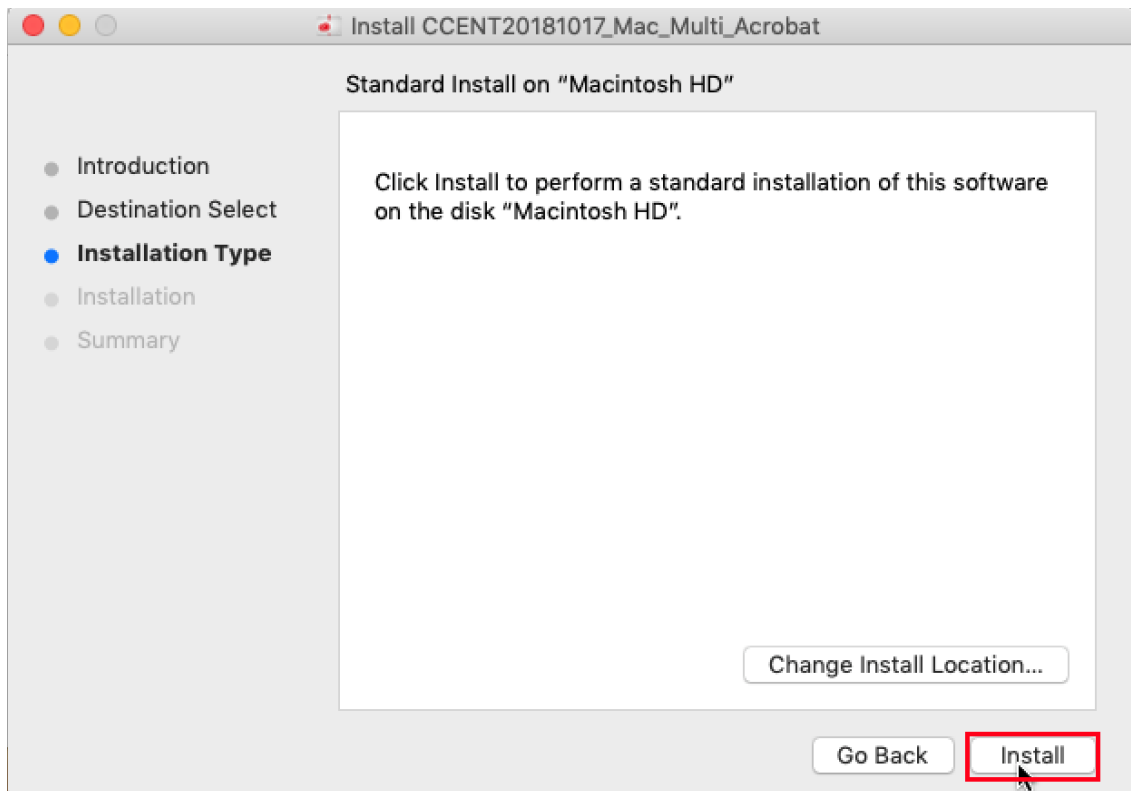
Install CCENT20181017_Mac_Multi_Acrobat

Standard Install on “Macintosh HD”

Introduction
Destination Select
Installation Type
Installation
Summary

Click Install to perform a standard installation of this software on the disk “Macintosh HD”.

Change Install Location...

Go Back
Install